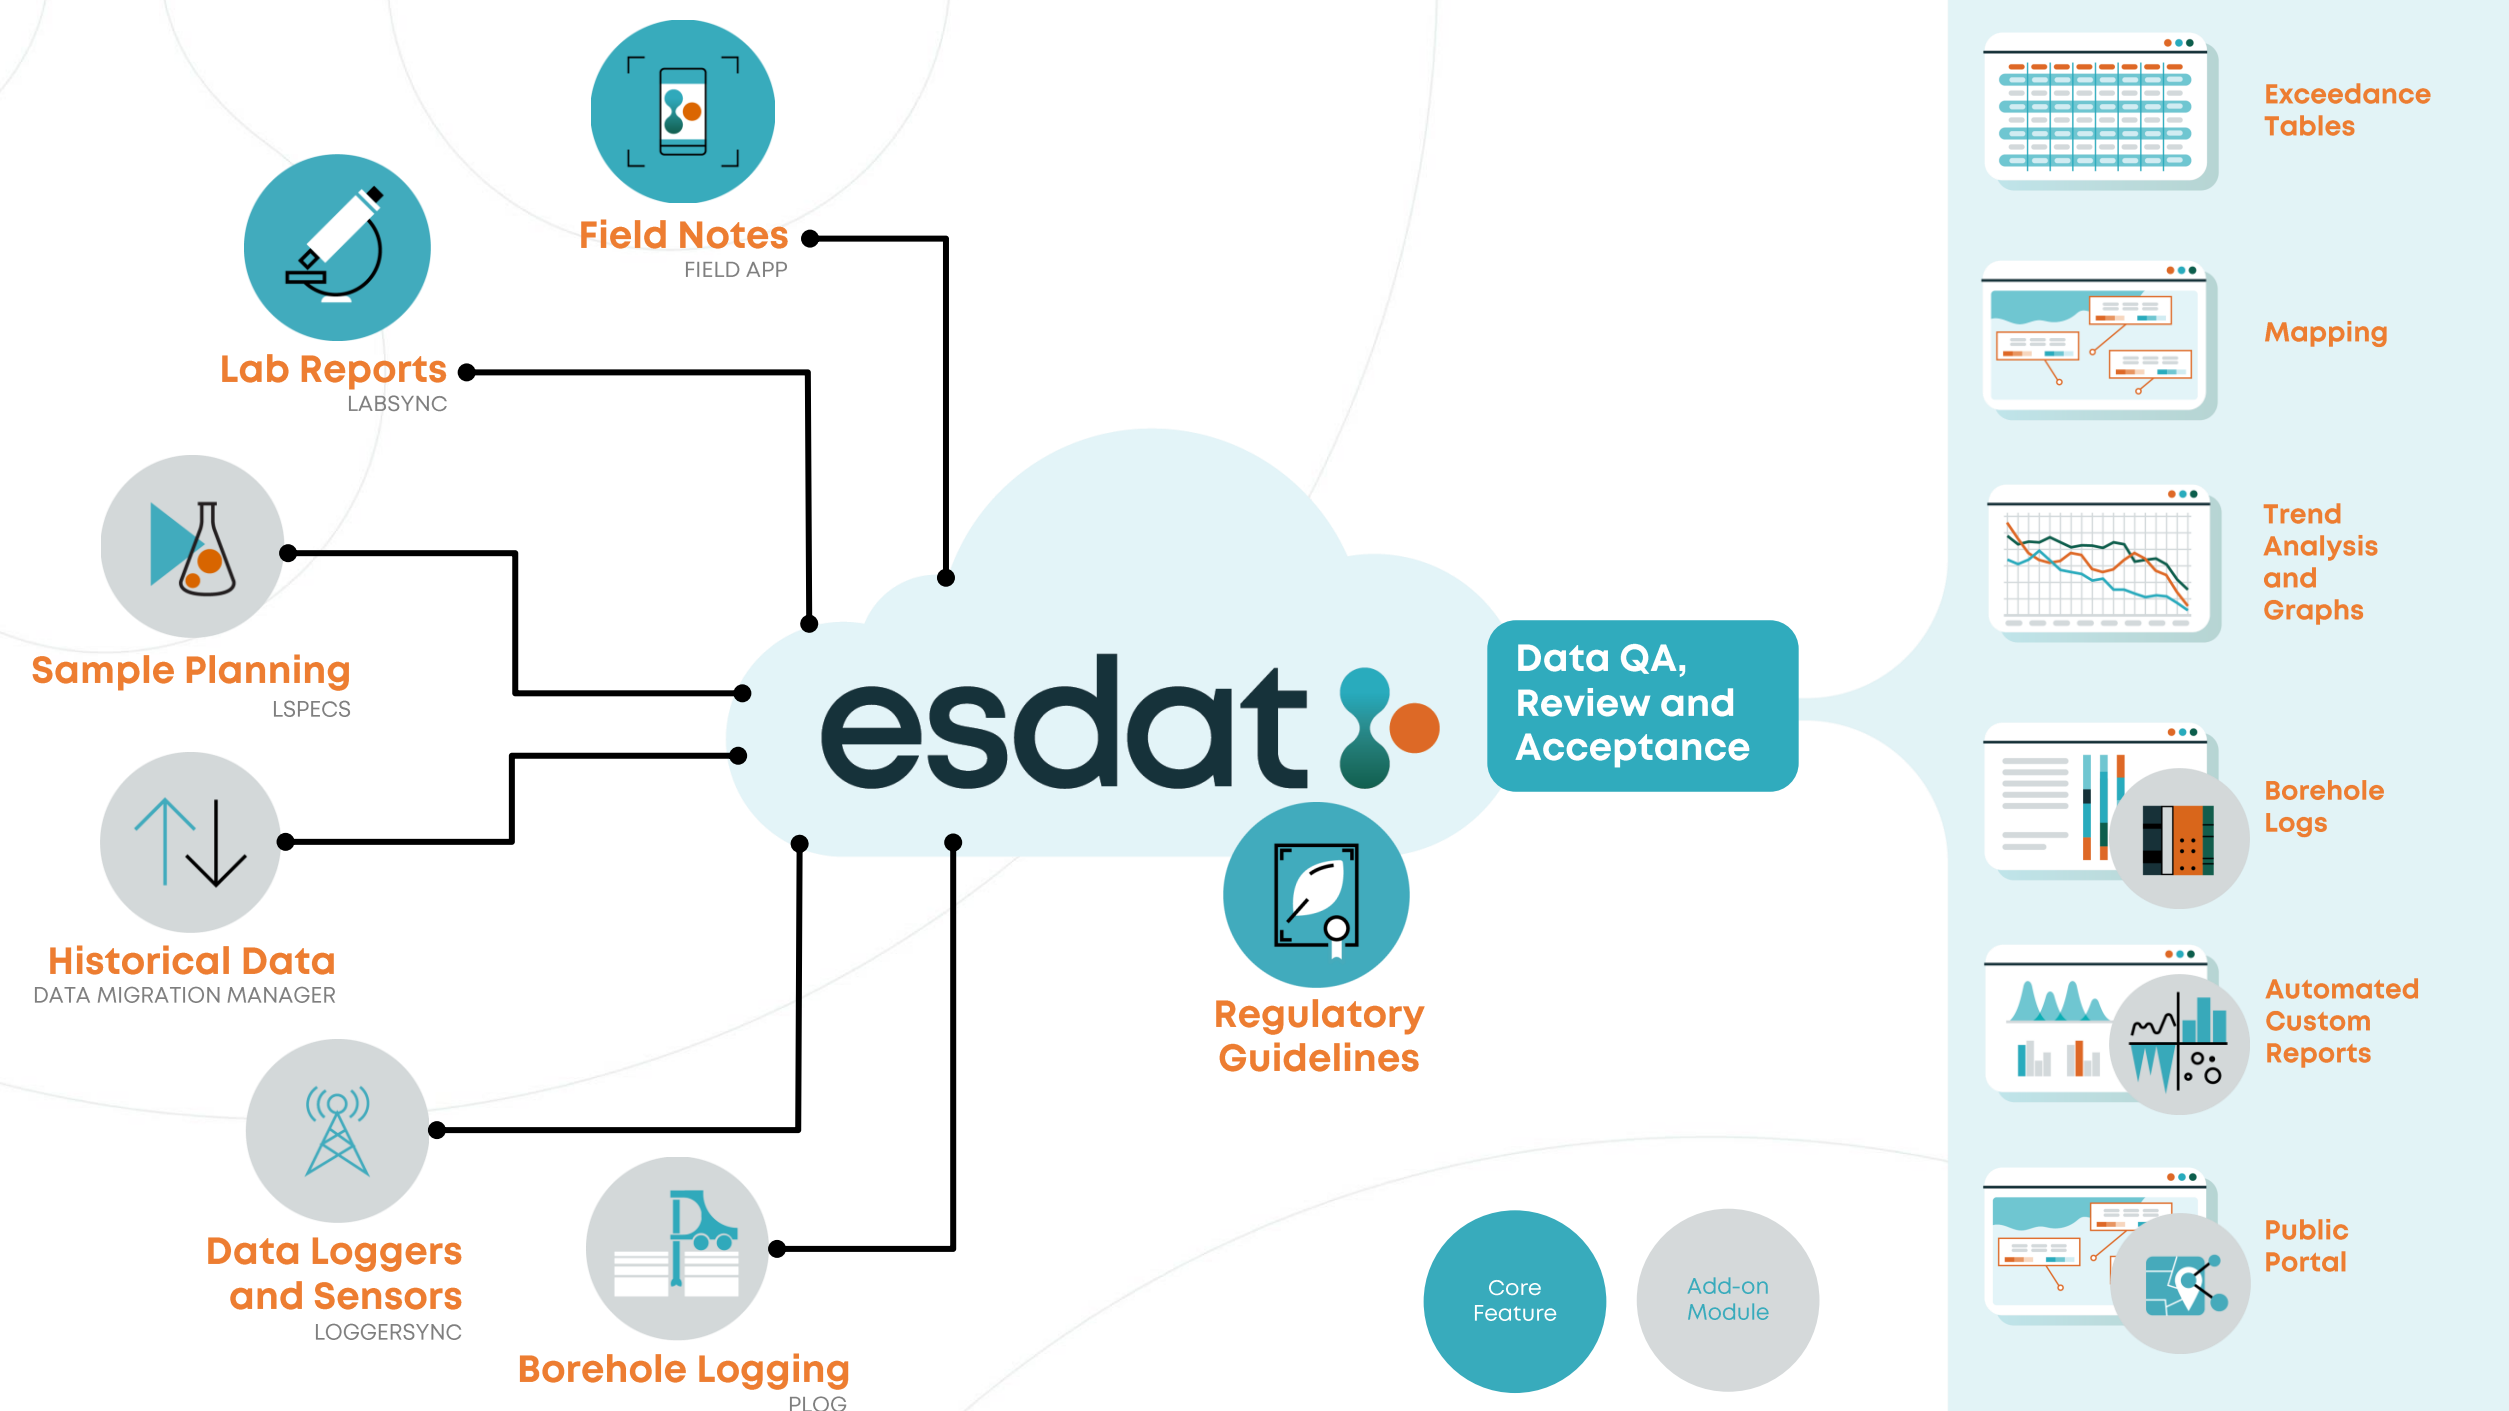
Field Notes
FIELD APP

Lab Reports
LABSYNC

Sample Planning
LSPECS

Historical Data
DATA MIGRATION MANAGER

Data Loggers and Sensors
LOGGERSYNC

Borehole Logging
PLOG

esdat

Data QA, Review and Acceptance

Regulatory Guidelines

Core Feature

Add-on Module

Exceedance Tables

Mapping

Trend Analysis and Graphs

Borehole Logs

Automated Custom Reports

Public Portal